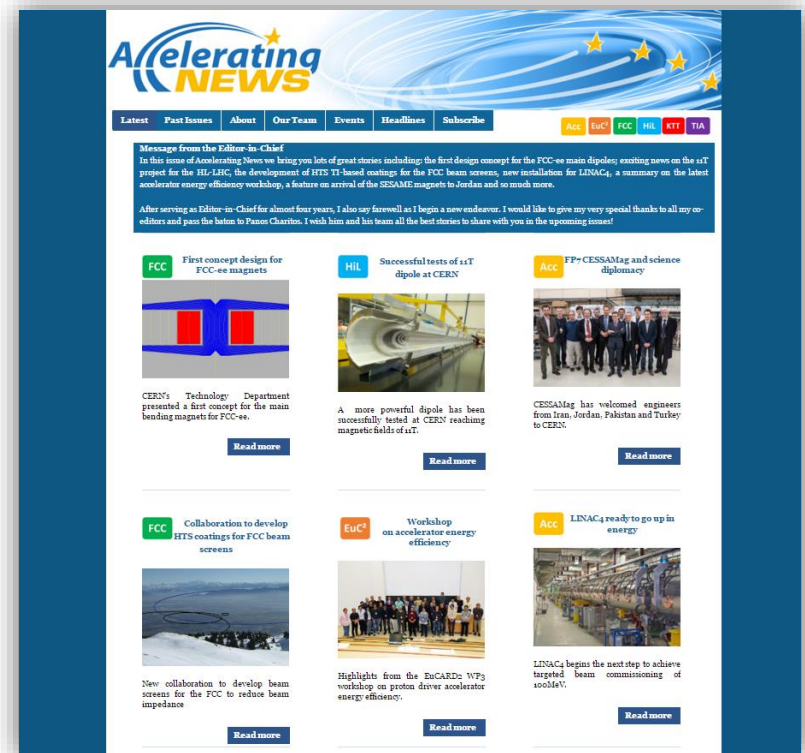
Accelerating NEWS

Latest | Past Issues | About | Our Team | Events | Headlines | Subscribe

Acc EuC² FCC HiL KTT TIA

Message from the Editor-in-Chief
In this issue of Accelerating News we bring you lots of great stories including: the first design concept for the FCC-ee main dipoles; exciting news on the 11T project for the HL-LHC; the development of HTS Tl-based coatings for the FCC beam screens, new installation for LINAC4, a summary on the latest accelerator energy efficiency workshop, a feature on arrival of the SESAME magnets to Jordan and so much more.

After serving as Editor-in-Chief for almost four years, I also say farewell as I begin a new endeavor. I would like to give my very special thanks to all my co-editors and pass the baton to Panos Charitos. I wish him and his team all the best stories to share with you in the upcoming issues!

FCC First concept design for FCC-ee magnets

CERN's Technology Department presented a first concept for the main bending magnets for FCC-ee.

Read more

HiL Successful tests of 11T dipole at CERN

A more powerful dipole has been successfully tested at CERN reaching magnetic fields of 11T.

Read more

Acc FP7 CESSAMag and science diplomacy

CESSAMag has welcomed engineers from Iran, Jordan, Pakistan and Turkey to CERN.

Read more

FCC Collaboration to develop HTS coatings for FCC beam screens

New collaboration to develop beam screens for the FCC to reduce beam impedance

Read more

EuC² Workshop on accelerator energy efficiency

Highlights from the EuCARD2 WP3 workshop on proton driver accelerator energy efficiency.

Read more

Acc LINAC4 ready to go up in energy

LINAC4 begins the next step to achieve targeted beam commissioning of 100MeV.

Read more